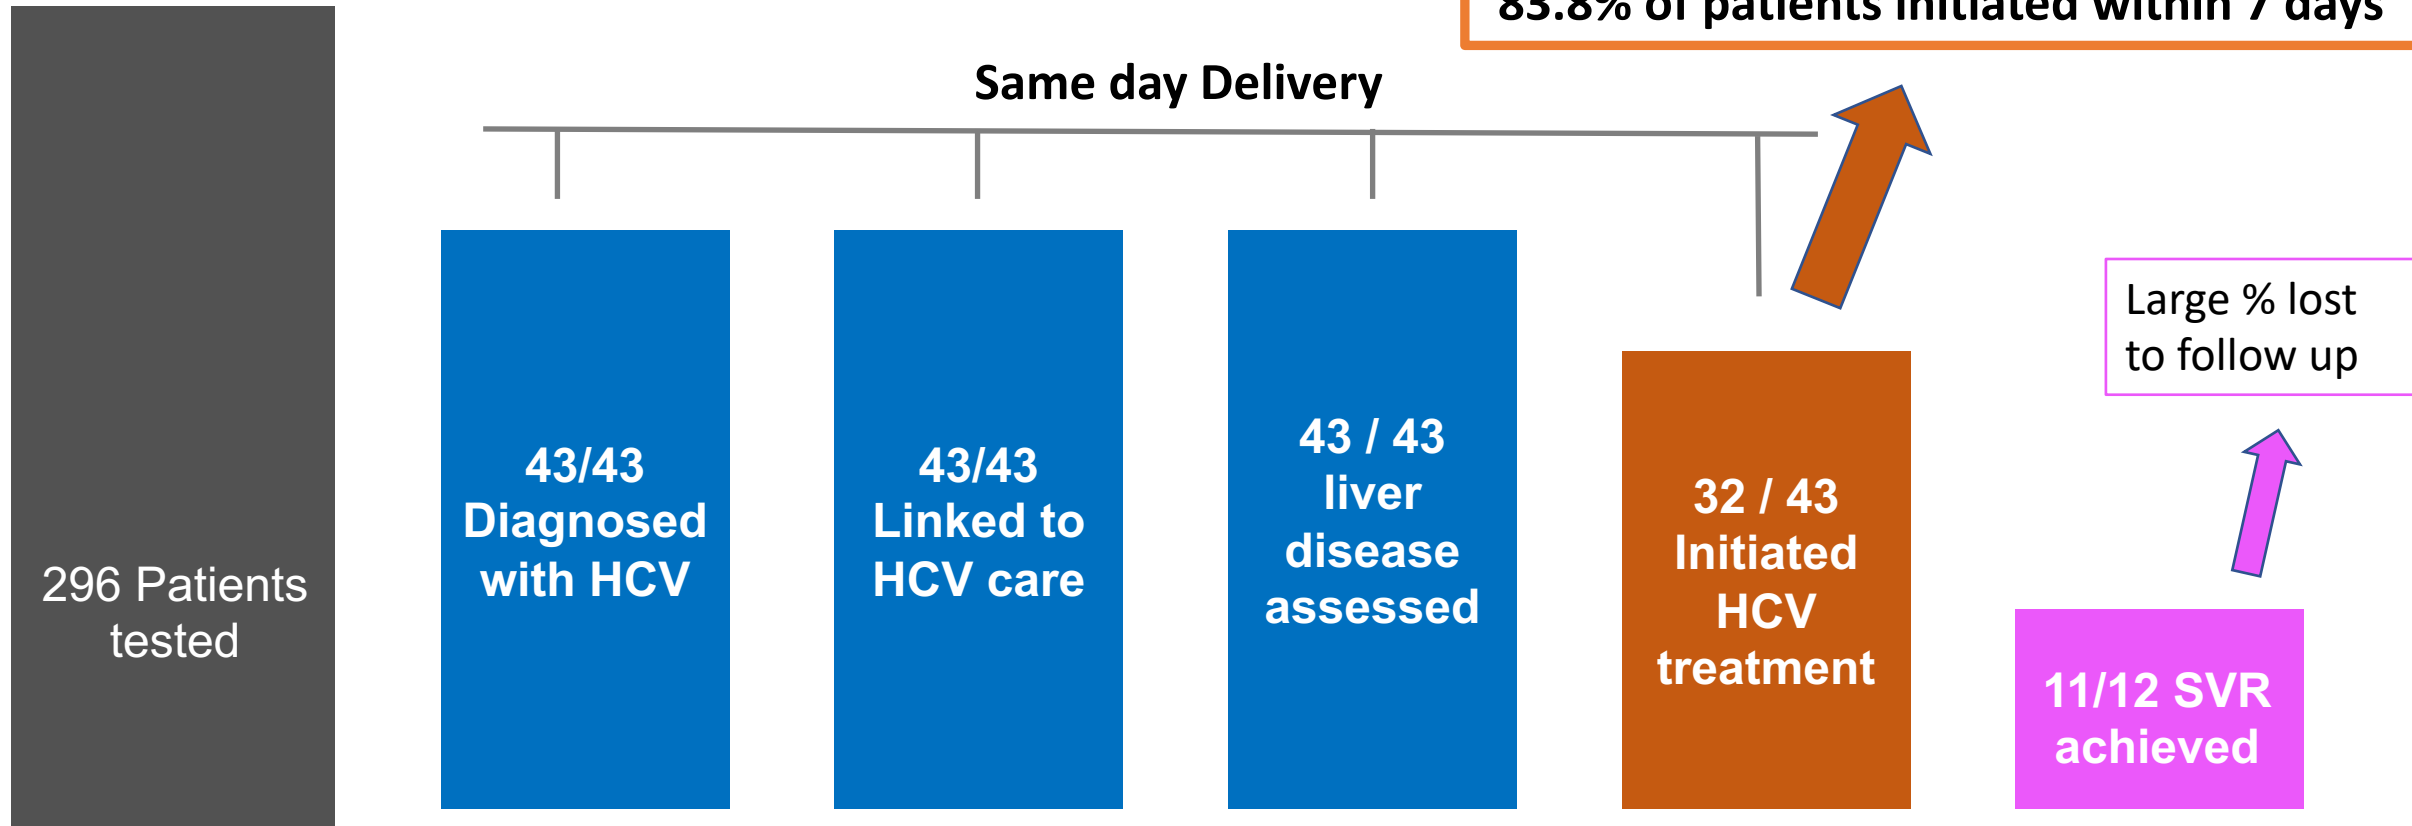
83.8% of patients initiated within 7 days

Same day Delivery

296 Patients tested

43/43 Diagnosed with HCV

43/43 Linked to HCV care

43 / 43 liver disease assessed

32 / 43 Initiated HCV treatment

Large % lost to follow up

11/12 SVR achieved